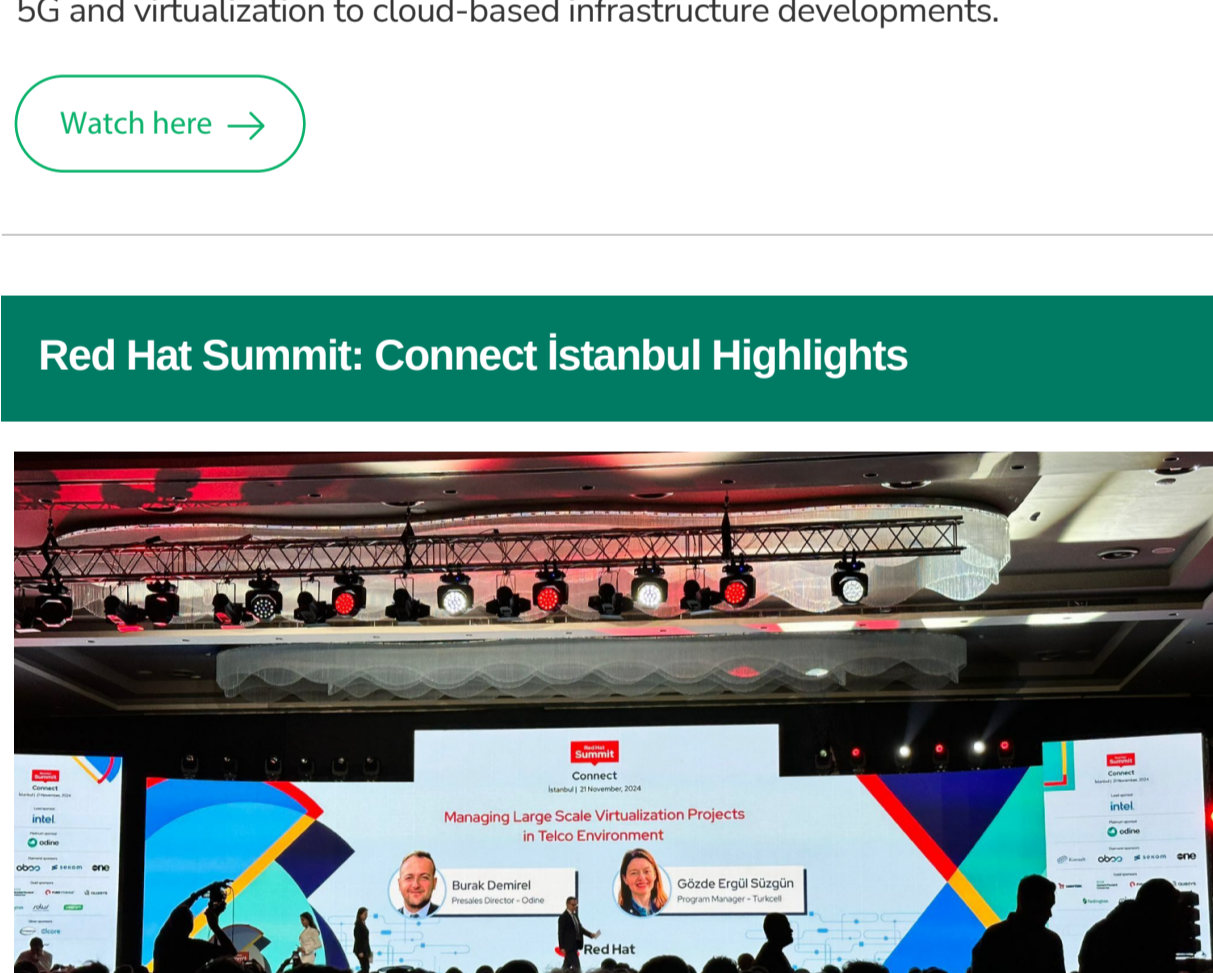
5G and virtualization to cloud-based infrastructure developments.

Watch here →

Red Hat Summit: Connect İstanbul Highlights

Red Hat
Summit
Connect
İstanbul | 21 November, 2024

Managing Large Scale Virtualization Projects in Telco Environment

Burak Demirel
Presales Director - Odine

Gözde Ergül Süzgün
Program Manager - Turkcell

Red Hat

Summit
Connect
intel
odine
oboo
sekom
one

Summit
Connect
intel
odine
oboo
sekom
one